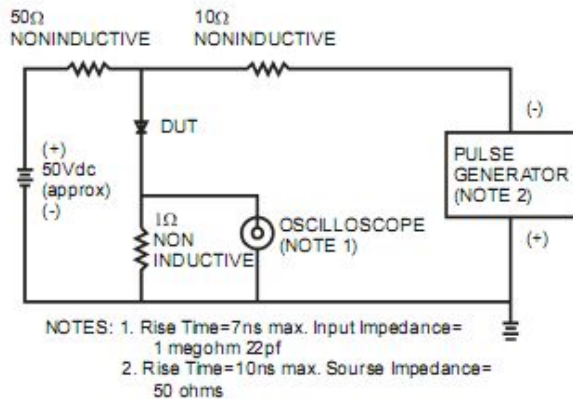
50Ω
NONINDUCTIVE

10Ω
NONINDUCTIVE

DUT

(+)
50Vdc
(approx)
(-)

(-)

PULSE
GENERATOR
(NOTE 2)

1Ω
NON
INDUCTIVE

OSCILLOSCOPE
(NOTE 1)

(+)

NOTES: 1. Rise Time=7ns max. Input Impedance= 1 megohm 22pf
2. Rise Time=10ns max. Sourse Impedance= 50 ohms